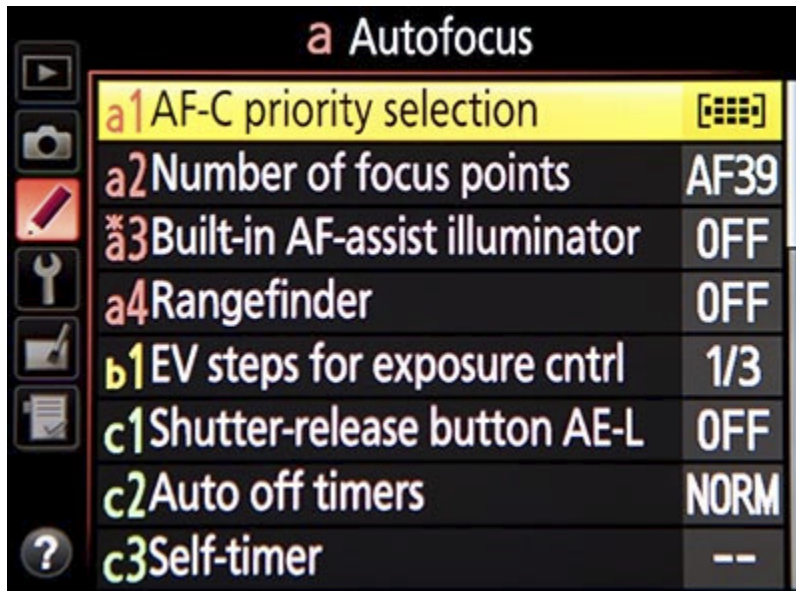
a Autofocus

a1 AF-C priority selection [::::]
a2 Number of focus points AF39
*a3 Built-in AF-assist illuminator OFF
a4 Rangefinder OFF
b1 EV steps for exposure cntrl 1/3
c1 Shutter-release button AE-L OFF
c2 Auto off timers NORM
c3 Self-timer --

?